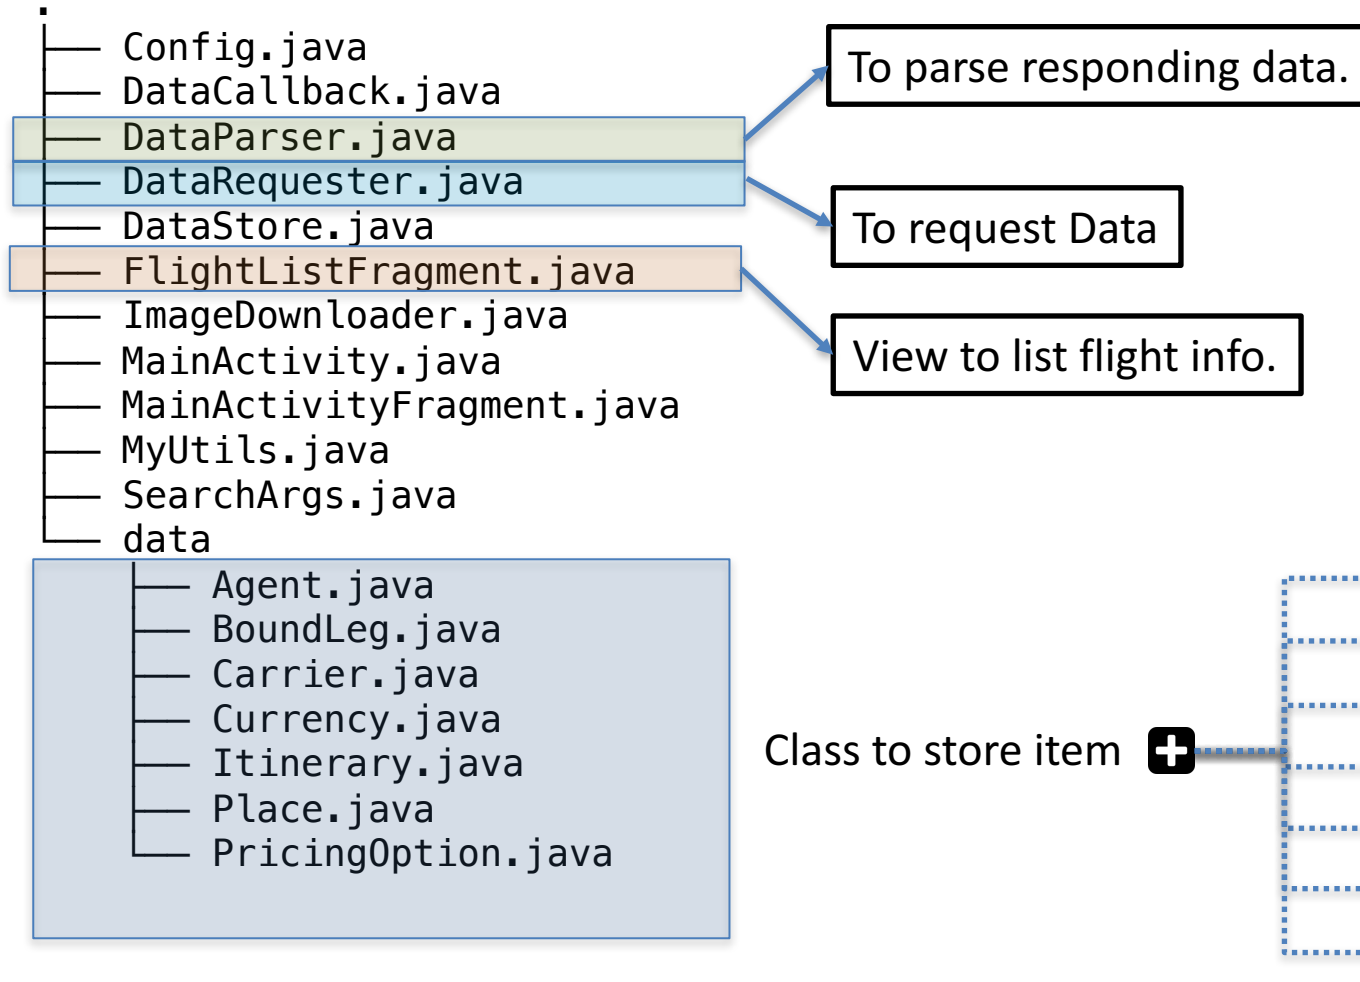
.
├── Config.java
├── DataCallback.java
├── DataParser.java
├── DataRequester.java
├── DataStore.java
├── FlightListFragment.java
├── ImageDownloader.java
├── MainActivity.java
├── MainActivityFragment.java
├── MyUtils.java
├── SearchArgs.java
└── data
    ├── Agent.java
    ├── BoundLeg.java
    ├── Carrier.java
    ├── Currency.java
    ├── Itinerary.java
    ├── Place.java
    └── PricingOption.java

To parse responding data.

To request Data

View to list flight info.

Class to store item